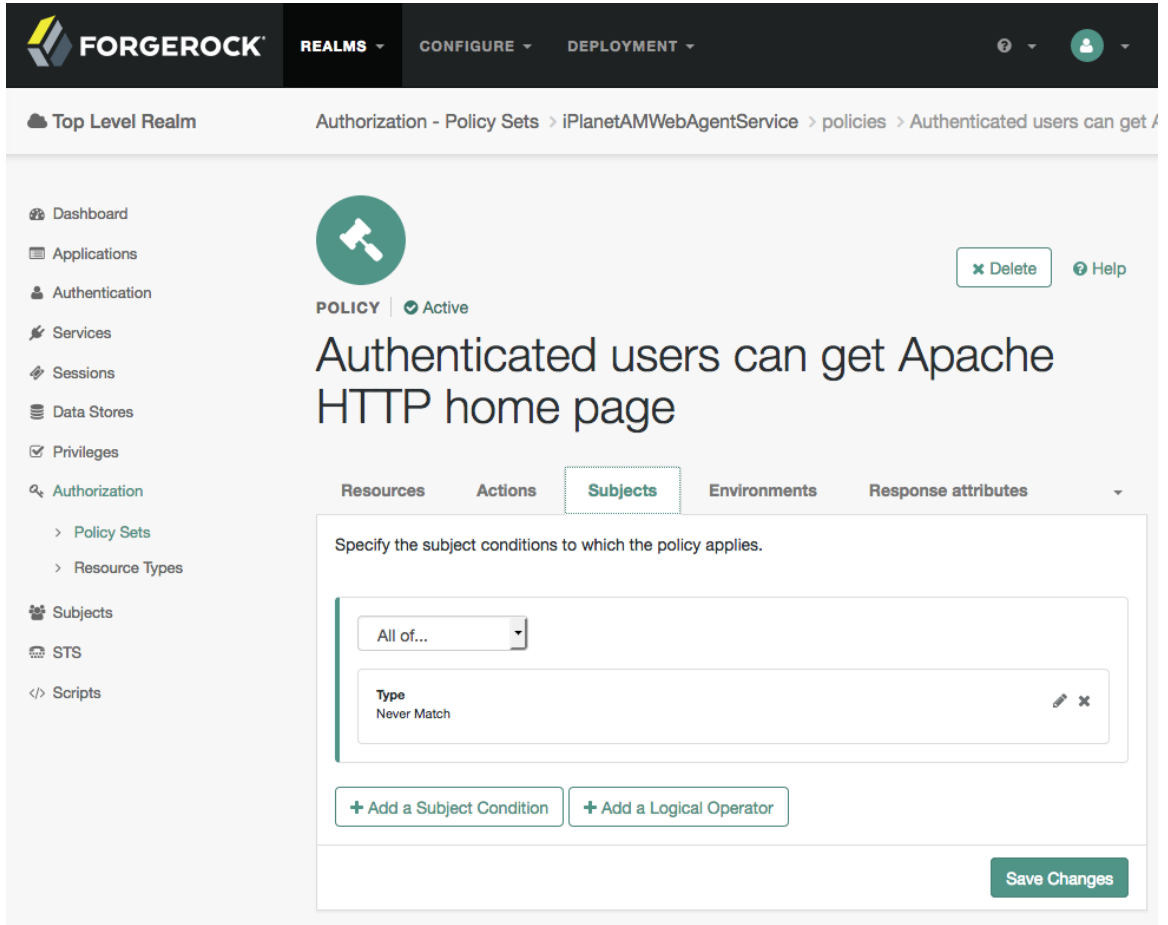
FORGEROCK REALMS CONFIGURE DEPLOYMENT

Top Level Realm

Authorization - Policy Sets > iPlanetAMWebAgentService > policies > Authenticated users can get A

Dashboard
Applications
Authentication
Services
Sessions
Data Stores
Privileges
Authorization
> Policy Sets
> Resource Types
Subjects
STS
Scripts

Delete Help

POLICY Active

Authenticated users can get Apache HTTP home page

Resources Actions Subjects Environments Response attributes

Specify the subject conditions to which the policy applies.

All of...

Type
Never Match

+ Add a Subject Condition + Add a Logical Operator

Save Changes